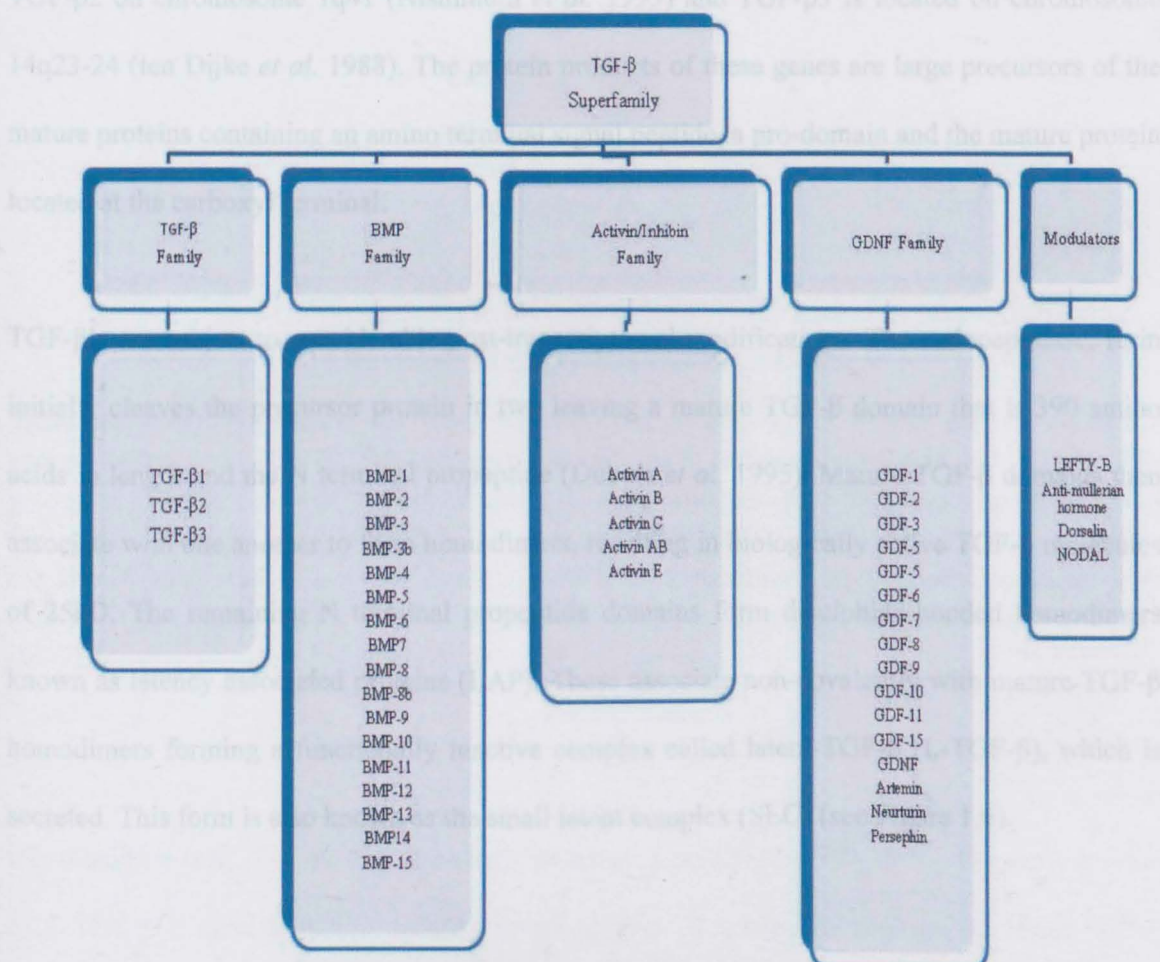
TGF-β Superfamily

TGF-β Family

BMP Family

Activin/Inhibin Family

GDNF Family

Modulators

TGF-β1
TGF-β2
TGF-β3

BMP-1
BMP-2
BMP-3
BMP-3b
BMP-4
BMP-5
BMP-6
BMP7
BMP-8
BMP-8b
BMP-9
BMP-10
BMP-11
BMP-12
BMP-13
BMP14
BMP-15

Activin A
Activin B
Activin C
Activin AB
Activin E

GDF-1
GDF-2
GDF-3
GDF-5
GDF-5
GDF-6
GDF-7
GDF-8
GDF-9
GDF-10
GDF-11
GDF-15
GDNF
Artemin
Neurturin
Persephin

LEFTY-B
Anti-mullerian hormone
Dorsalin
NODAL